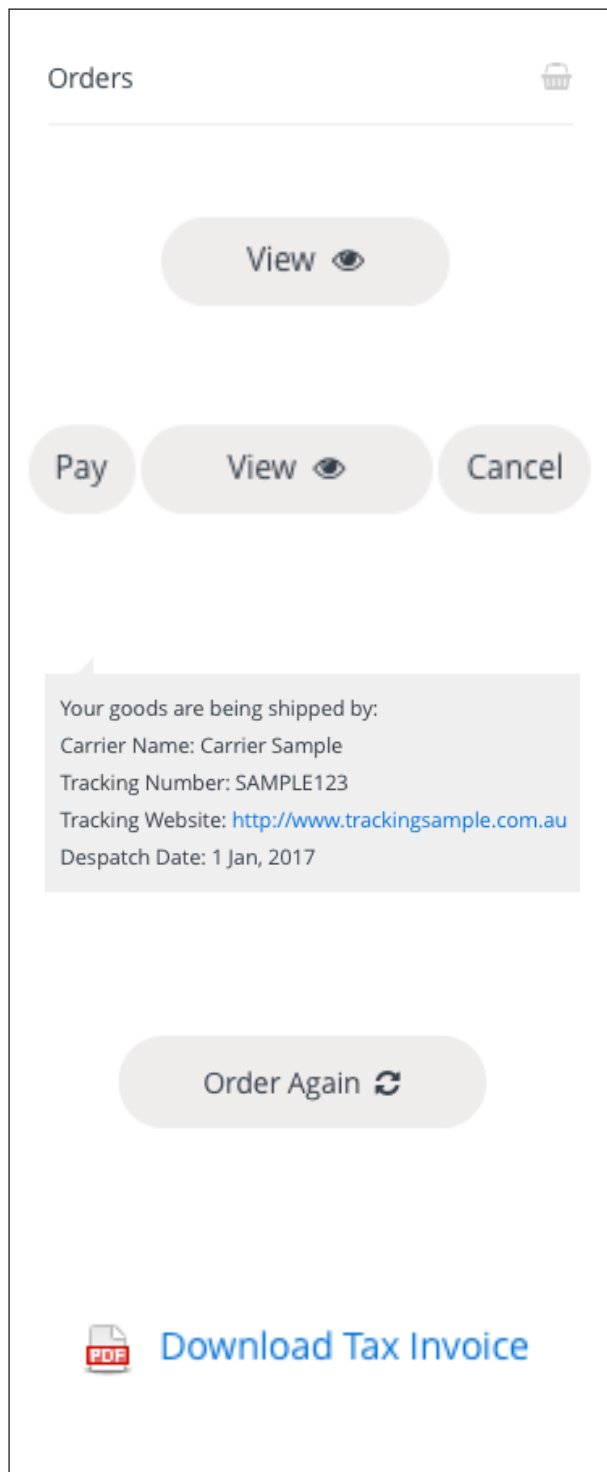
Orders

View

Pay View Cancel

Your goods are being shipped by:
Carrier Name: Carrier Sample
Tracking Number: SAMPLE123
Tracking Website: http://www.trackingsample.com.au
Despatch Date: 1 Jan, 2017

Order Again

PDF Download Tax Invoice